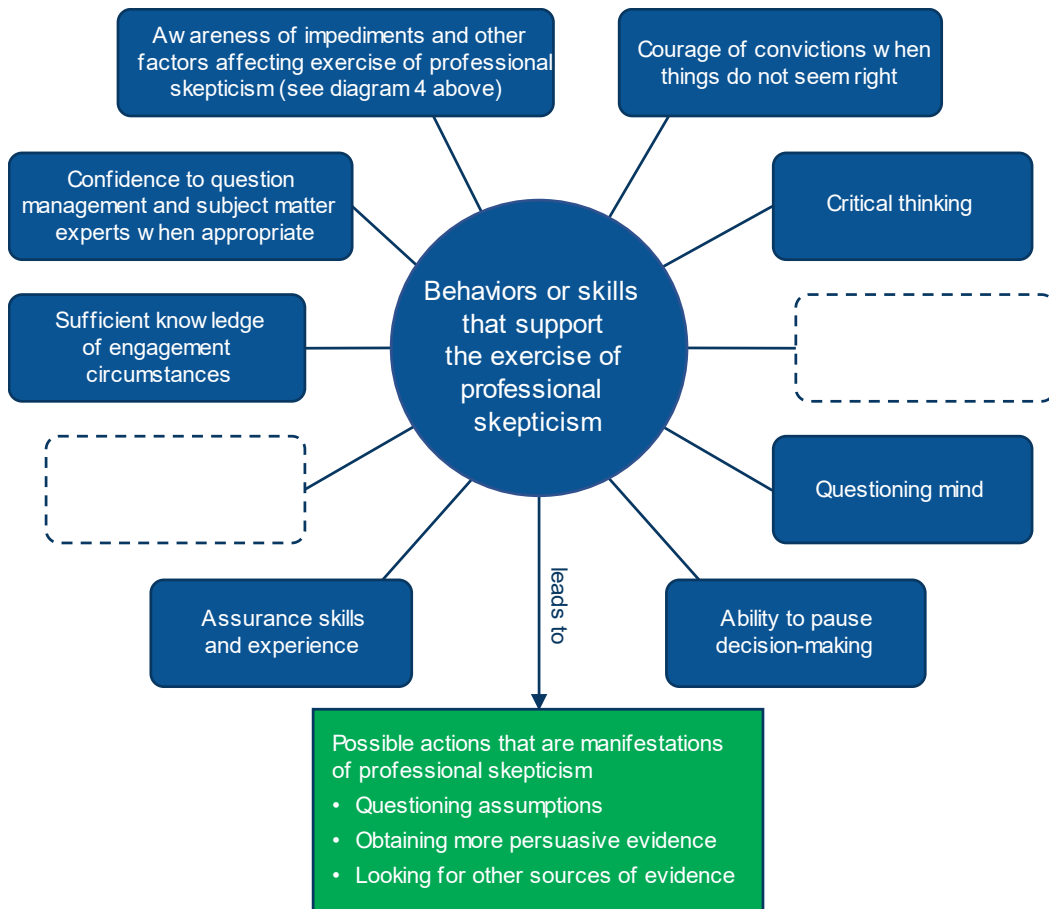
Aw areness of impediments and other factors affecting exercise of professional skepticism (see diagram 4 above)

Courage of convictions w hen things do not seem right

Confidence to question management and subject matter experts w hen appropriate

Critical thinking

Sufficient know ledge of engagement circumstances

Behaviors or skills that support the exercise of professional skepticism

Questioning mind

Assurance skills and experience

leads to

Ability to pause decision-making

Possible actions that are manifestations of professional skepticism

• Questioning assumptions
• Obtaining more persuasive evidence
• Looking for other sources of evidence